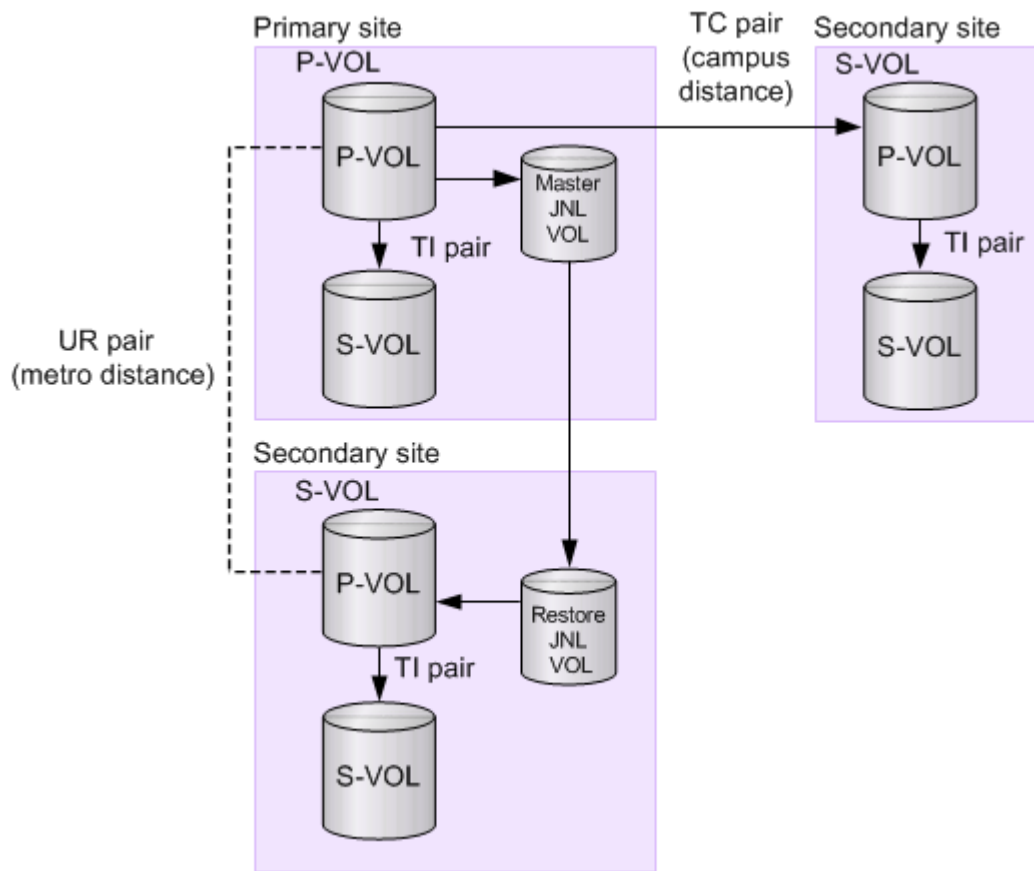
Primary site
P-VOL
P-VOL
Master JNL VOL
TI pair
S-VOL

TC pair (campus distance)

Secondary site
S-VOL
P-VOL
TI pair
S-VOL

UR pair (metro distance)

Secondary site
S-VOL
P-VOL
Restore JNL VOL
TI pair
S-VOL